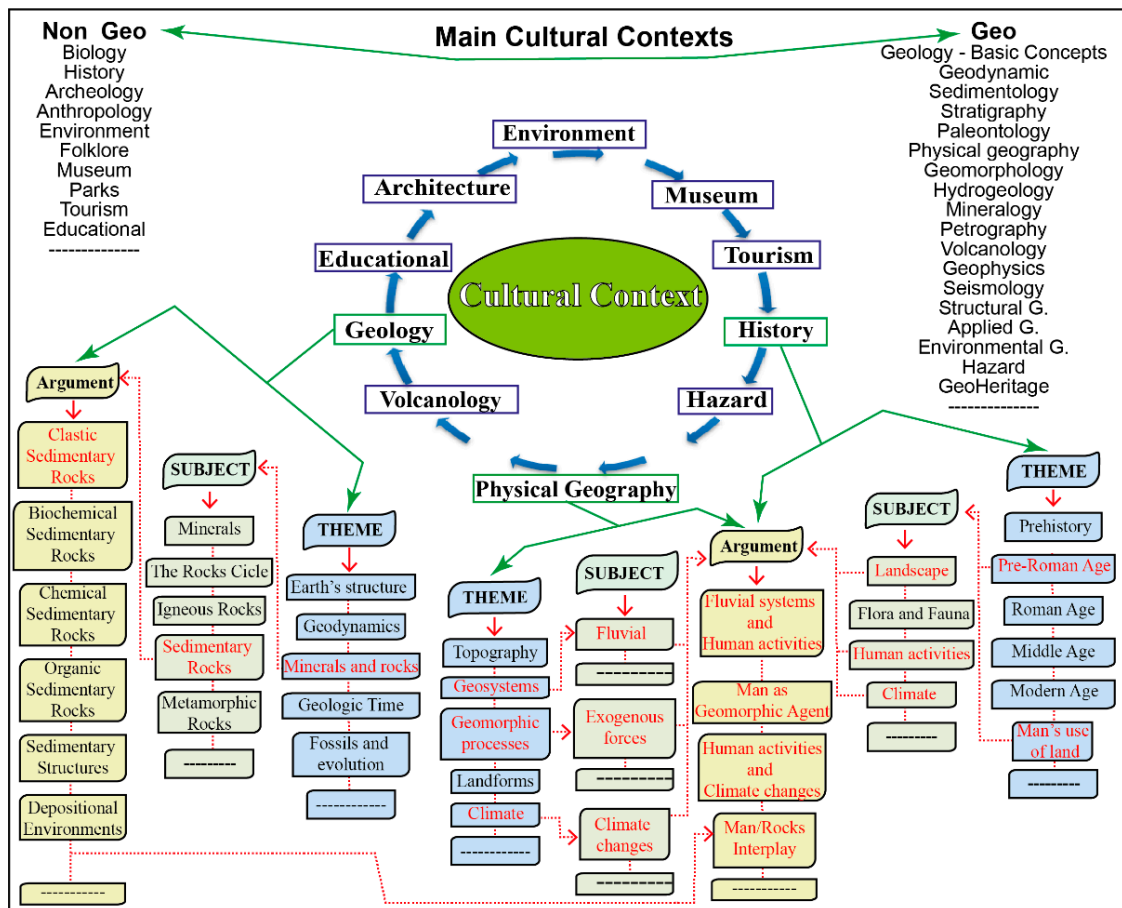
Non Geo
Biology
History
Archeology
Anthropology
Environment
Folklore
Museum
Parks
Tourism
Educational
--------------

Main Cultural Contexts

Geo
Geology - Basic Concepts
Geodynamic
Sedimentology
Stratigraphy
Paleontology
Physical geography
Geomorphology
Hydrogeology
Mineralogy
Petrography
Volcanology
Geophysics
Seismology
Structural G.
Applied G.
Environmental G.
Hazard
GeoHeritage
-------------

Environment
Museum
Tourism
History
Hazard
Physical Geography
Volcanology
Geology
Educational
Architecture
Cultural Context

Argument
Clastic Sedimentary Rocks
Biochemical Sedimentary Rocks
Chemical Sedimentary Rocks
Organic Sedimentary Rocks
Sedimentary Structures
Depositional Environments
-----------

SUBJECT
Minerals
The Rocks Cicle
Igneous Rocks
Sedimentary Rocks
Metamorphic Rocks
---------

THEME
Earth's structure
Geodynamics
Minerals and rocks
Geologic Time
Fossils and evolution
------------

THEME
Topography
Geosystems
Geomorphic processes
Landforms
Climate
-----------

SUBJECT
Fluvial
----------
Exogenous forces
----------
Climate changes
----------

Argument
Fluvial systems and Human activities
Man as Geomorphic Agent
Human activities and Climate changes
Man/Rocks Interplay
-----------

SUBJECT
Landscape
Flora and Fauna
Human activities
Climate
---------

THEME
Prehistory
Pre-Roman Age
Roman Age
Middle Age
Modern Age
Man's use of land
---------